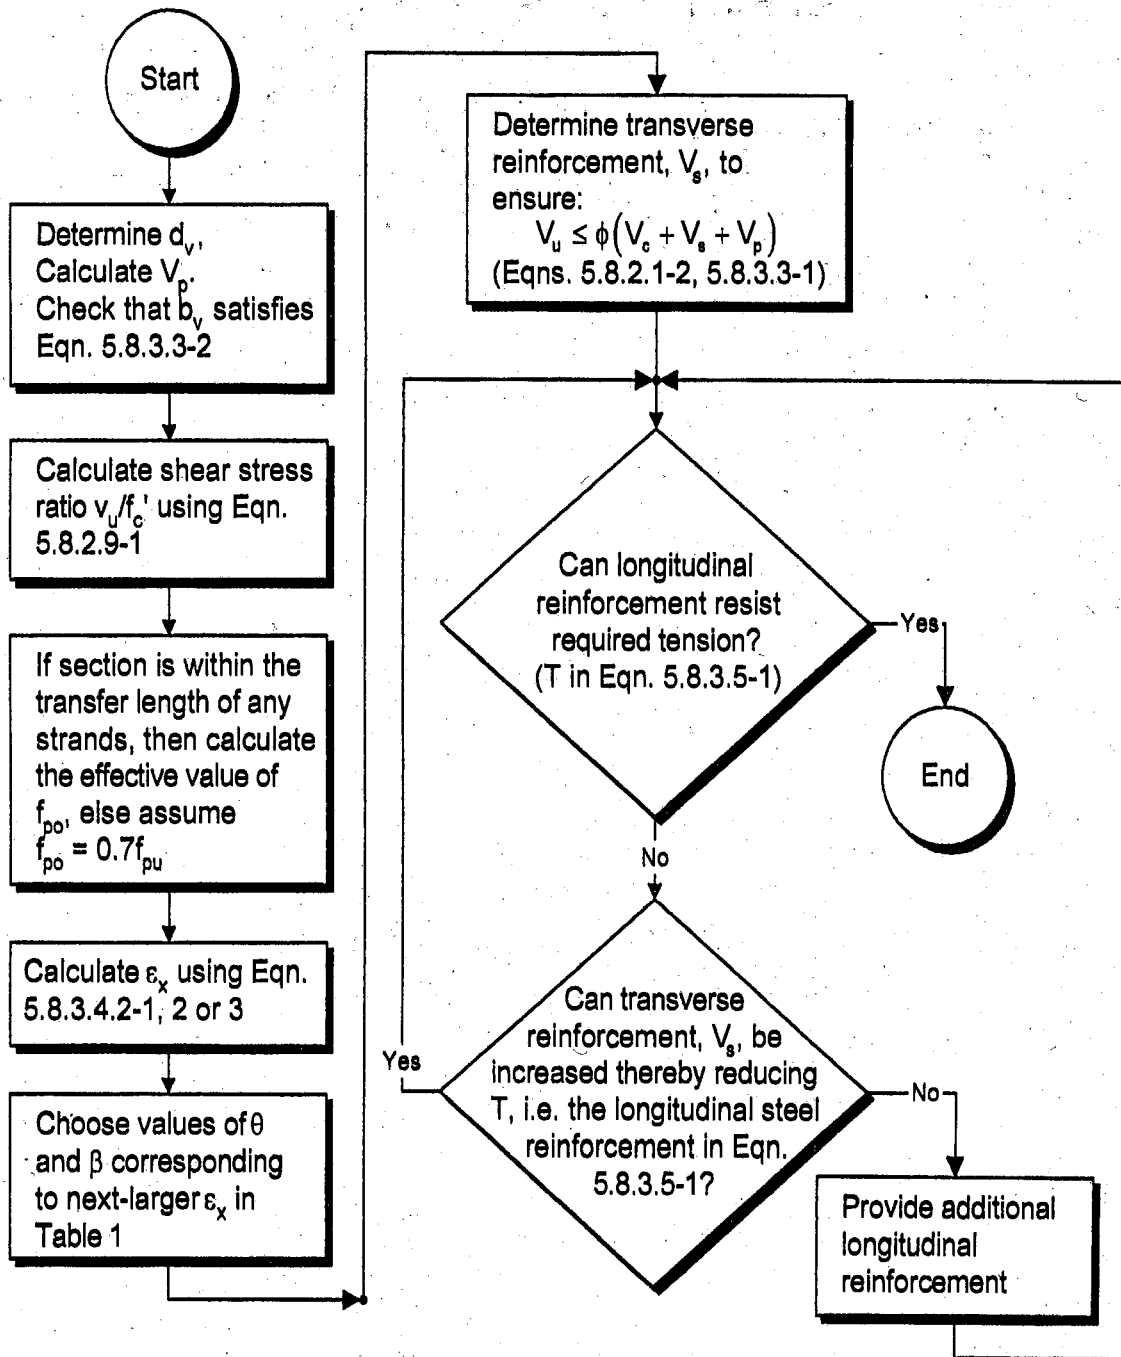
Start

Determine $d_v$, Calculate $V_p$. Check that $b_v$ satisfies Eqn. 5.8.3.3-2

Calculate shear stress ratio $v_u/f_c'$ using Eqn. 5.8.2.9-1

If section is within the transfer length of any strands, then calculate the effective value of $f_{po}$, else assume $f_{po} = 0.7f_{pu}$

Calculate $\varepsilon_x$ using Eqn. 5.8.3.4.2-1, 2 or 3

Choose values of $\theta$ and $\beta$ corresponding to next-larger $\varepsilon_x$ in Table 1

Determine transverse reinforcement, $V_s$, to ensure:
$V_u \leq \phi\left(V_c + V_s + V_p\right)$
(Eqns. 5.8.2.1-2, 5.8.3.3-1)

Can longitudinal reinforcement resist required tension? (T in Eqn. 5.8.3.5-1)

Yes

End

No

Yes

Can transverse reinforcement, $V_s$, be increased thereby reducing T, i.e. the longitudinal steel reinforcement in Eqn. 5.8.3.5-1?

No

Provide additional longitudinal reinforcement